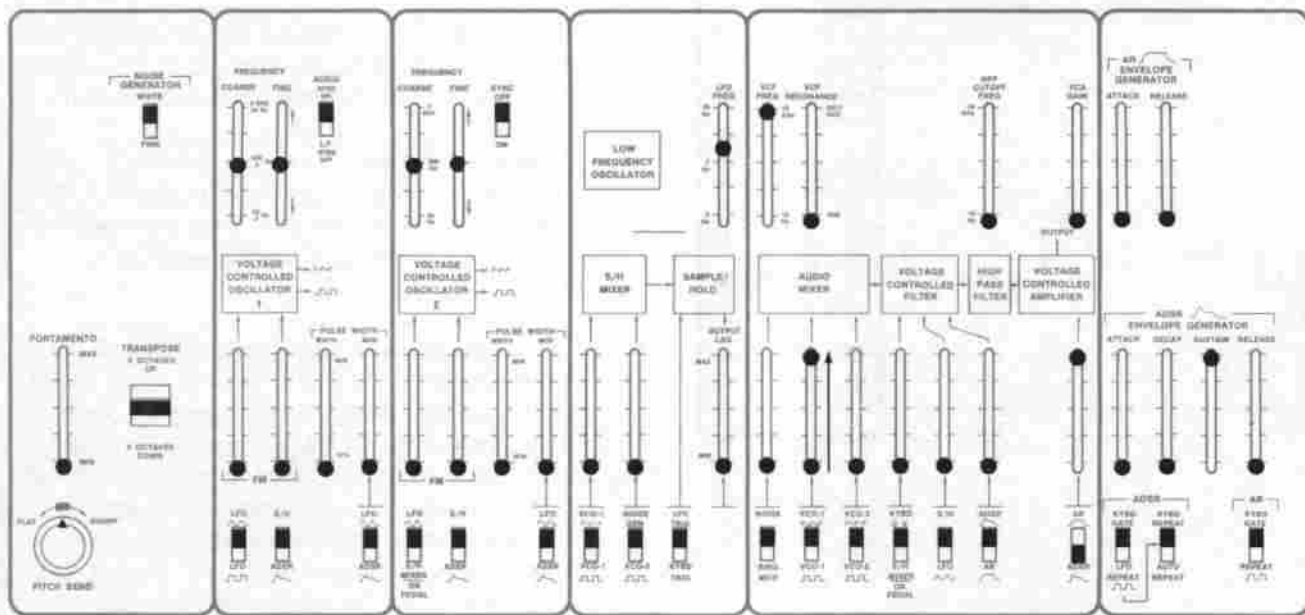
NOISE GENERATOR
WHITE
PINK

FREQUENCY
COARSE
FINE
AUDIO
KYBD ON
LF KYBD OFF

VOLTAGE CONTROLLED OSCILLATOR 1

PULSE WIDTH
WIDTH
FM
LFO
S/H
LFO
ADSR
LFO
ADSR

FREQUENCY
COARSE
FINE
SYNC OFF
ON

VOLTAGE CONTROLLED OSCILLATOR 2

PULSE WIDTH
WIDTH
FM
LFO
S/H
S/H MIXER OR PEDAL
ADSR
LFO
ADSR

LOW FREQUENCY OSCILLATOR
LFO FREQ

S/H MIXER
SAMPLE/HOLD
OUTPUT LAG
MAX
MIN
VCO-1
NOISE GEN
LFO TRIG
VCO-1
VCO-2
KYBD TRIG

VCF FREQ
VCF RESONANCE
HPF CUTOFF FREQ
VCA GAIN
OUTPUT

AUDIO MIXER
VOLTAGE CONTROLLED FILTER
HIGH PASS FILTER
VOLTAGE CONTROLLED AMPLIFIER

NOISE
RING MOD
VCO-1
VCO-1
VCO-2
VCO-2
KYBD
S/H MIXER OR PEDAL
S/H
LFO
ADSR
AR
AR
ADSR

AR ENVELOPE GENERATOR
ATTACK
RELEASE

ADSR ENVELOPE GENERATOR
ATTACK
DECAY
SUSTAIN
RELEASE

ADSR
KYBD GATE
KYBD REPEAT
LFO REPEAT
AUTO REPEAT
AR
KYBD GATE
REPEAT

PORTAMENTO
MAX
MIN
TRANSPOSE
2 OCTAVES UP
2 OCTAVES DOWN

FLAT
SHARP
PITCH BEND